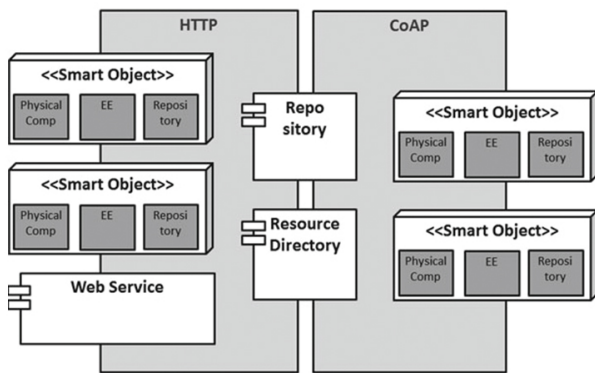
HTTP

CoAP

<<Smart Object>>

Physical Comp

EE

Repository

<<Smart Object>>

Physical Comp

EE

Repository

Web Service

Repository

Resource Directory

<<Smart Object>>

Physical Comp

EE

Repository

<<Smart Object>>

Physical Comp

EE

Repository